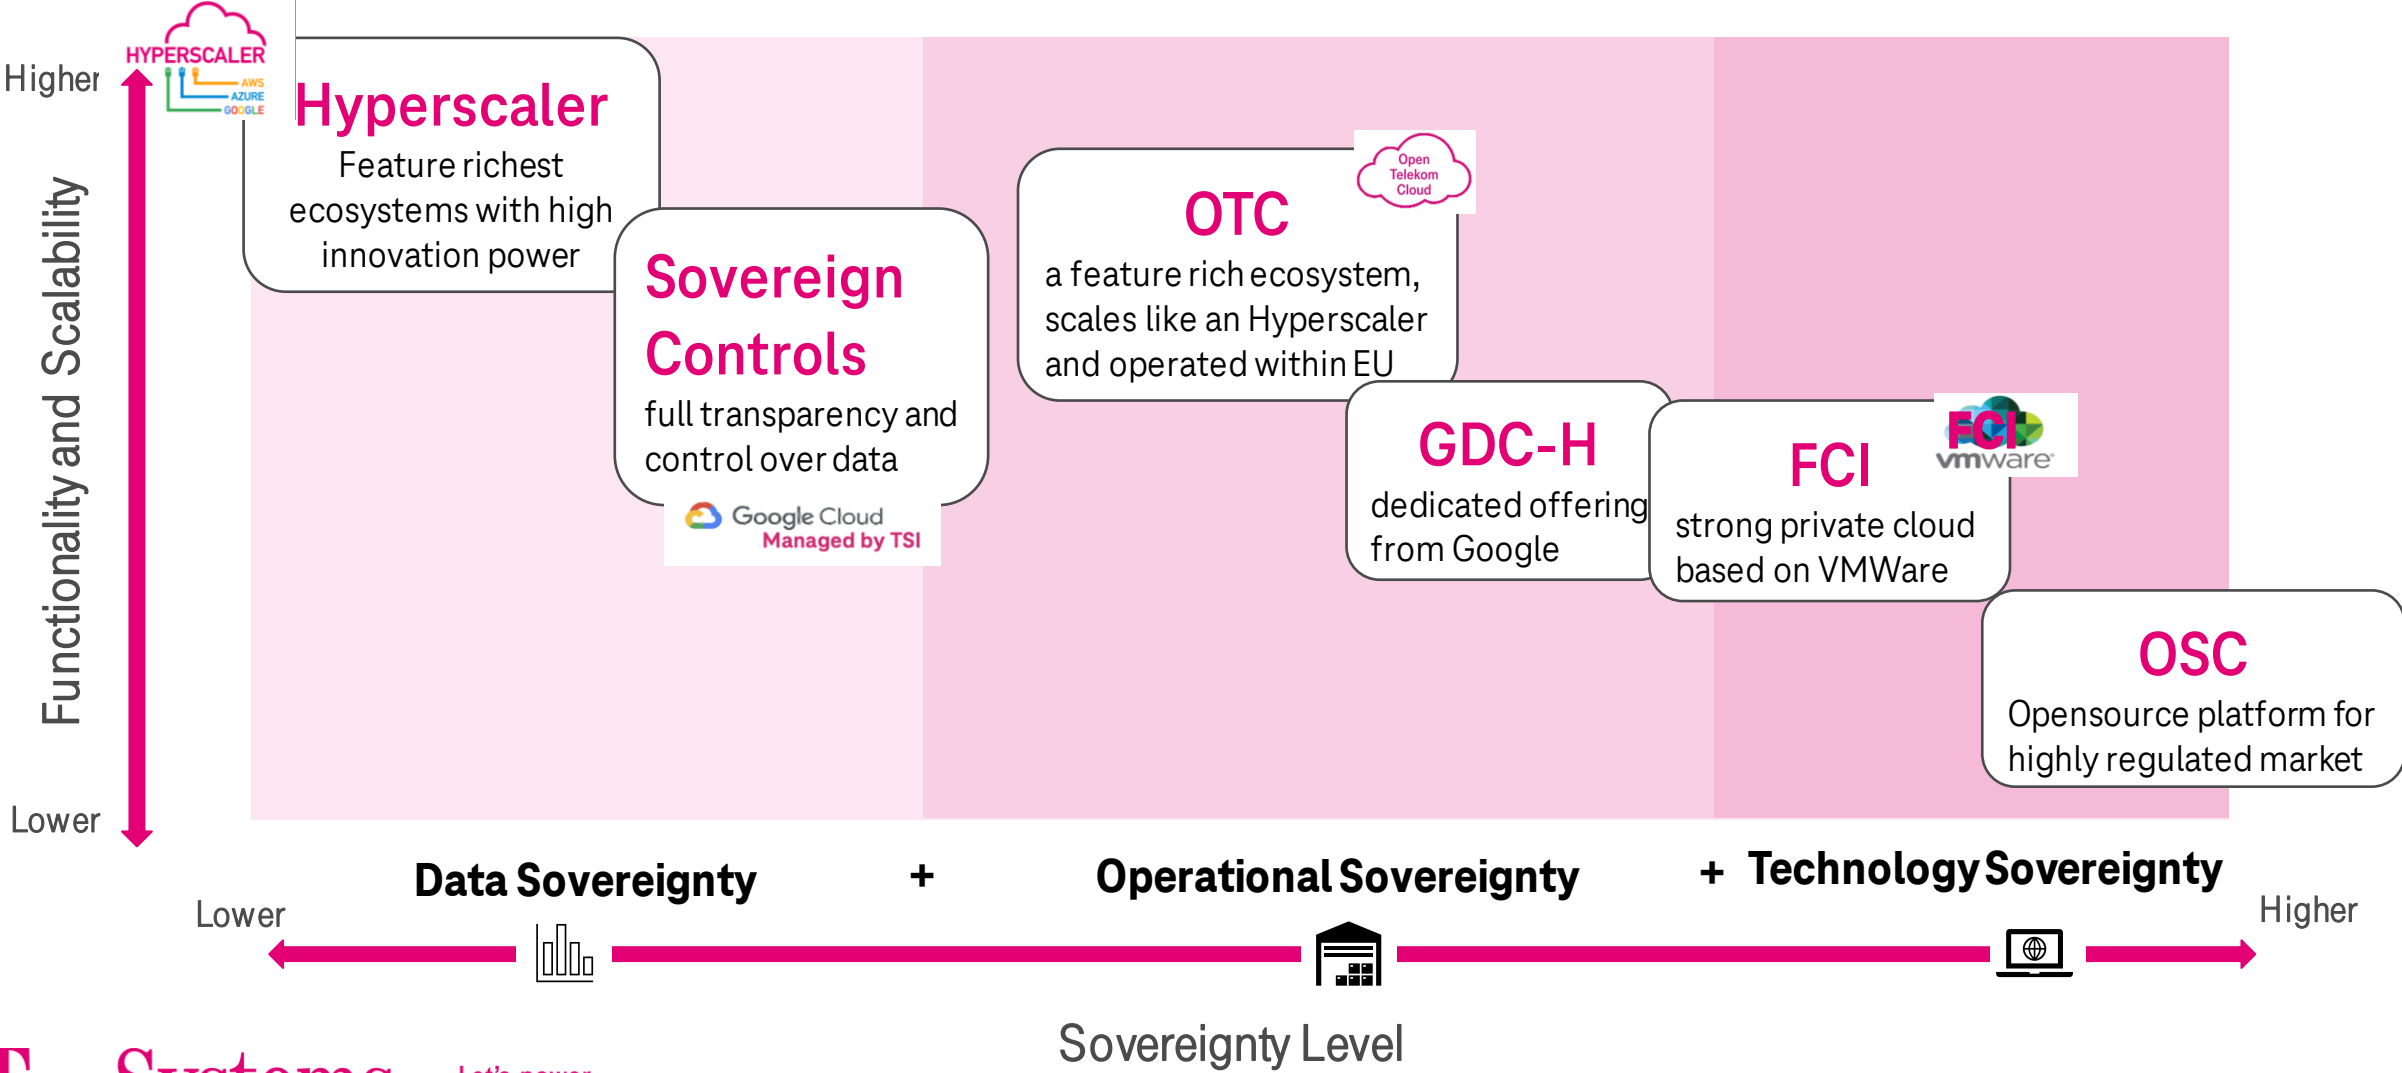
Higher

HYPERSCALER
AWS
AZURE
GOOGLE

Hyperscaler
Feature richest ecosystems with high innovation power

Sovereign Controls
full transparency and control over data

Google Cloud
Managed by TSI

Open Telekom Cloud

OTC
a feature rich ecosystem, scales like an Hyperscaler and operated within EU

GDC-H
dedicated offering from Google

FCI
vmware

FCI
strong private cloud based on VMWare

OSC
Opensource platform for highly regulated market

Functionality and Scalability

Lower

Data Sovereignty + Operational Sovereignty + Technology Sovereignty

Lower

Higher

Sovereignty Level

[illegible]